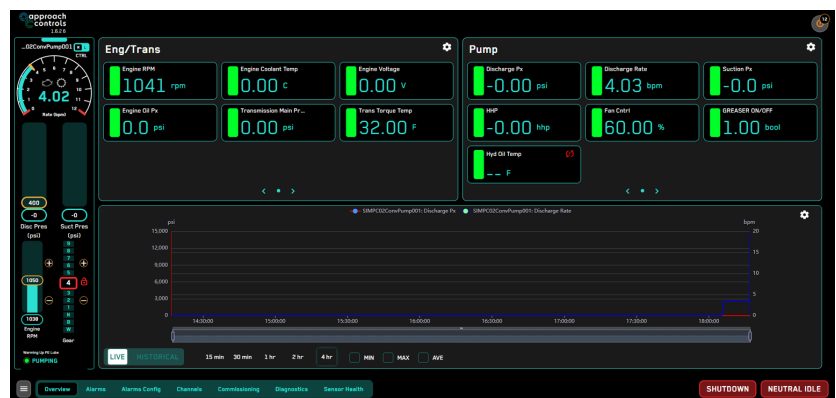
approach controls
1.62.6

...02ConvPump001 CTRL

4.02
Rate (bpm)

400
-0
Disc Pres (psi)
-0
Suct Pres (psi)

1050
1038
Engine RPM
4
Gear
R
N
1
2
3
4
5
6
7
8
9
W

Warming Up PE Lube
PUMPING

Eng/Trans

Engine RPM
1041 rpm
Engine Coolant Temp
0.00 C
Engine Voltage
0.00 v
Engine Oil Px
0.0 psi
Transmission Main Pr...
0.00 psi
Trans Torque Temp
32.00 F

Pump

Discharge Px
-0.00 psi
Discharge Rate
4.03 bpm
Suction Px
-0.0 psi
HHP
-0.00 hhp
Fan Cntrl
60.00 %
GREASER ON/OFF
1.00 bool
Hyd Oil Temp
-- F

SIMPC02ConvPump001: Discharge Px
SIMPC02ConvPump001: Discharge Rate

| psi | bpm |
|---|---|
| 15,000 | 20 |
| 12,000 | 15 |
| 10,000 | |
| 8,000 | 10 |
| 6,000 | |
| 4,000 | 5 |
| 2,000 | |
| 0 | 0 |

14:30:00 15:00:00 15:30:00 16:00:00 16:30:00 17:00:00 17:30:00 18:00:00

LIVE HISTORICAL 15 min 30 min 1 hr 2 hr 4 hr MIN MAX AVE

Overview Alarms Alarms Config Channels Commissioning Diagnostics Sensor Health

SHUTDOWN NEUTRAL IDLE